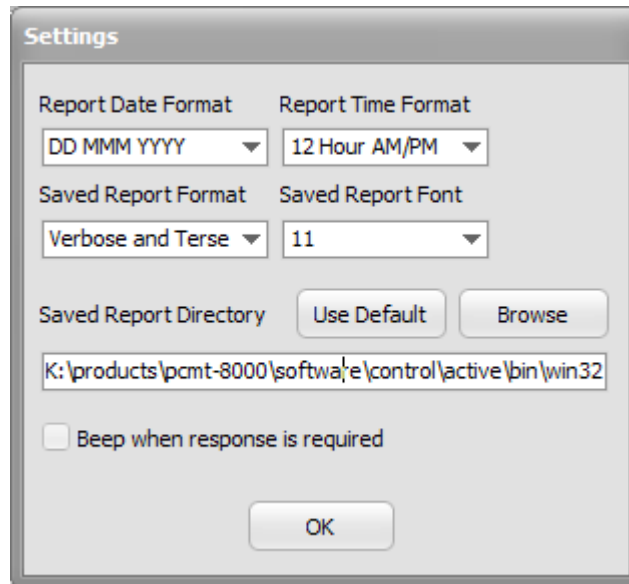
Settings

Report Date Format
DD MMM YYYY

Report Time Format
12 Hour AM/PM

Saved Report Format
Verbose and Terse

Saved Report Font
11

Saved Report Directory
Use Default
Browse

K:\products\pcmt-8000\software\control\active\bin\win32

Beep when response is required

OK